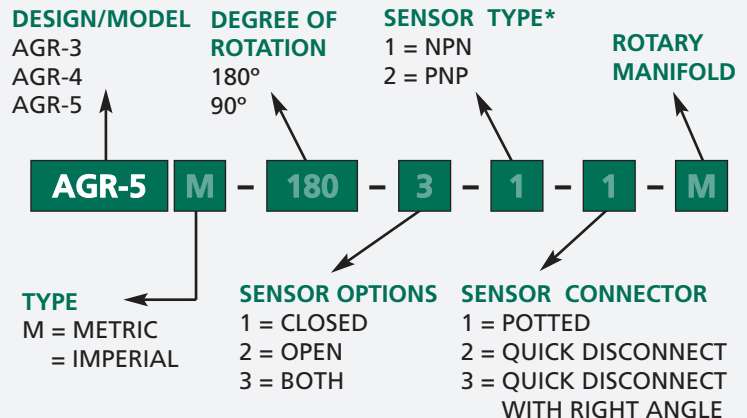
DESIGN/MODEL
AGR-3
AGR-4
AGR-5

DEGREE OF ROTATION
180º
90º

SENSOR TYPE*
1 = NPN
2 = PNP

ROTARY MANIFOLD

AGR-5 M – 180 – 3 – 1 – 1 – M

TYPE
M = METRIC
= IMPERIAL

SENSOR OPTIONS
1 = CLOSED
2 = OPEN
3 = BOTH

SENSOR CONNECTOR
1 = POTTED
2 = QUICK DISCONNECT
3 = QUICK DISCONNECT WITH RIGHT ANGLE